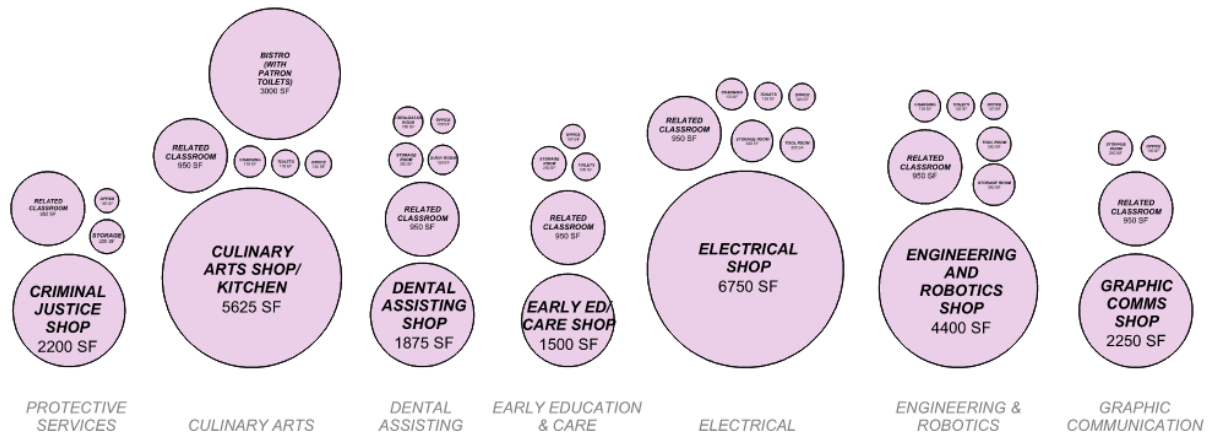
RELATED CLASSROOM
950 SF

OFFICE
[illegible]

STORAGE
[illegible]

CRIMINAL JUSTICE SHOP
2200 SF

PROTECTIVE SERVICES

BISTRO (WITH PATRON TOILETS)
3000 SF

RELATED CLASSROOM
950 SF

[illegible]

TOILETS
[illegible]

OFFICE
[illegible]

CULINARY ARTS SHOP/ KITCHEN
5625 SF

CULINARY ARTS

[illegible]

OFFICE
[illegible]

STORAGE ROOM
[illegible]

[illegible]

RELATED CLASSROOM
950 SF

DENTAL ASSISTING SHOP
1875 SF

DENTAL ASSISTING

OFFICE
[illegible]

STORAGE ROOM
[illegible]

TOILETS
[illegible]

RELATED CLASSROOM
950 SF

EARLY ED/ CARE SHOP
1500 SF

EARLY EDUCATION & CARE

RELATED CLASSROOM
950 SF

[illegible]

TOILETS
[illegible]

OFFICE
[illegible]

STORAGE ROOM
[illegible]

TOOL ROOM
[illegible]

ELECTRICAL SHOP
6750 SF

ELECTRICAL

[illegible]

TOILETS
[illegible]

OFFICE
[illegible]

RELATED CLASSROOM
950 SF

TOOL ROOM
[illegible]

STORAGE ROOM
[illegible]

ENGINEERING AND ROBOTICS SHOP
4400 SF

ENGINEERING & ROBOTICS

STORAGE ROOM
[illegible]

OFFICE
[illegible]

RELATED CLASSROOM
950 SF

GRAPHIC COMMS SHOP
2250 SF

GRAPHIC COMMUNICATION